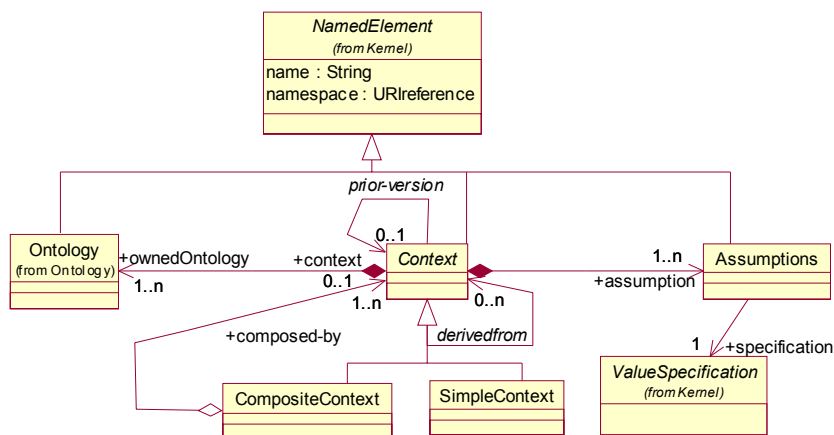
NamedElement
(from Kernel)
name : String
namespace : URIreference

prior-version
0..1

Ontology
(from Ontology)
+ownedOntology
1..n
+context
0..1
Context
1..n
0..n
derivedfrom
+composed-by

1..n
Assumptions
+assumption
1
+specification
ValueSpecification
(from Kernel)

CompositeContext
SimpleContext